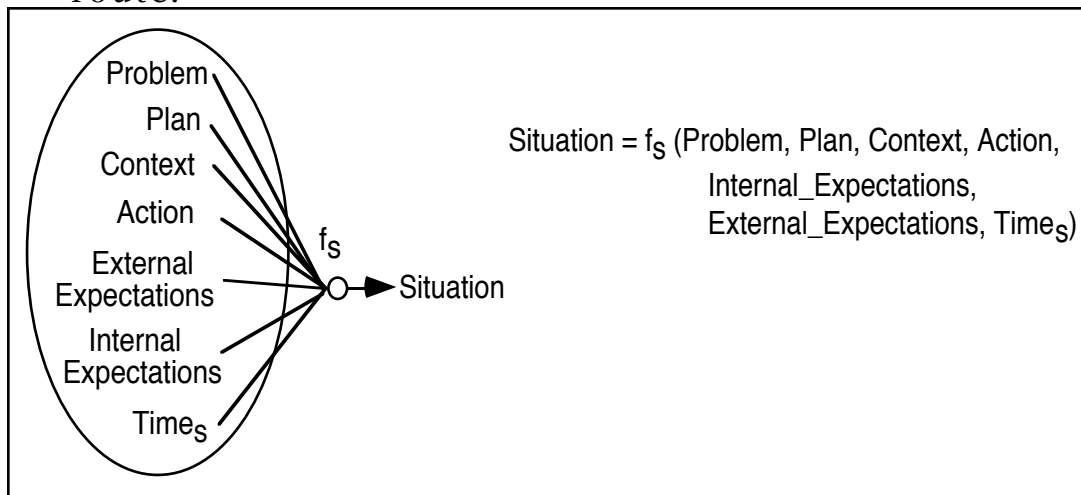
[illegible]

Problem
Plan
Context
Action
External Expectations
Internal Expectations
$Time_S$
$f_S$
Situation

Situation = $f_S$ (Problem, Plan, Context, Action, Internal_Expectations, External_Expectations, $Time_S$)